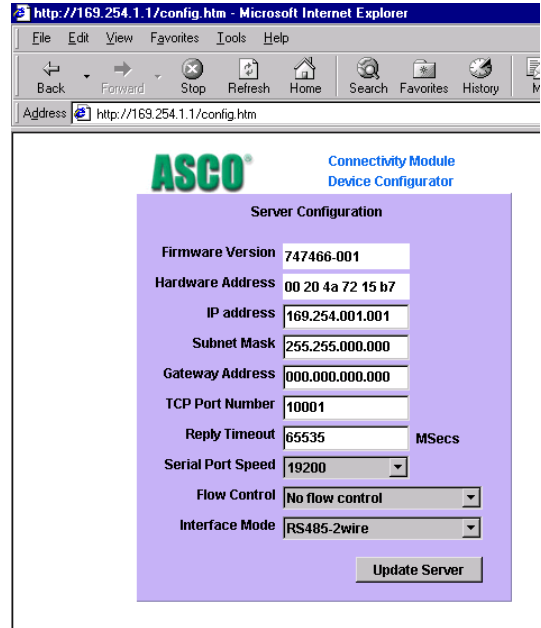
http://169.254.1.1/config.htm - Microsoft Internet Explorer

File Edit View Favorites Tools Help

Back Forward Stop Refresh Home Search Favorites History M

Address http://169.254.1.1/config.htm

ASCO®

Connectivity Module
Device Configurator

Server Configuration

Firmware Version 747466-001

Hardware Address 00 20 4a 72 15 b7

IP address 169.254.001.001

Subnet Mask 255.255.000.000

Gateway Address 000.000.000.000

TCP Port Number 10001

Reply Timeout 65535 MSecs

Serial Port Speed 19200

Flow Control No flow control

Interface Mode RS485-2wire

Update Server